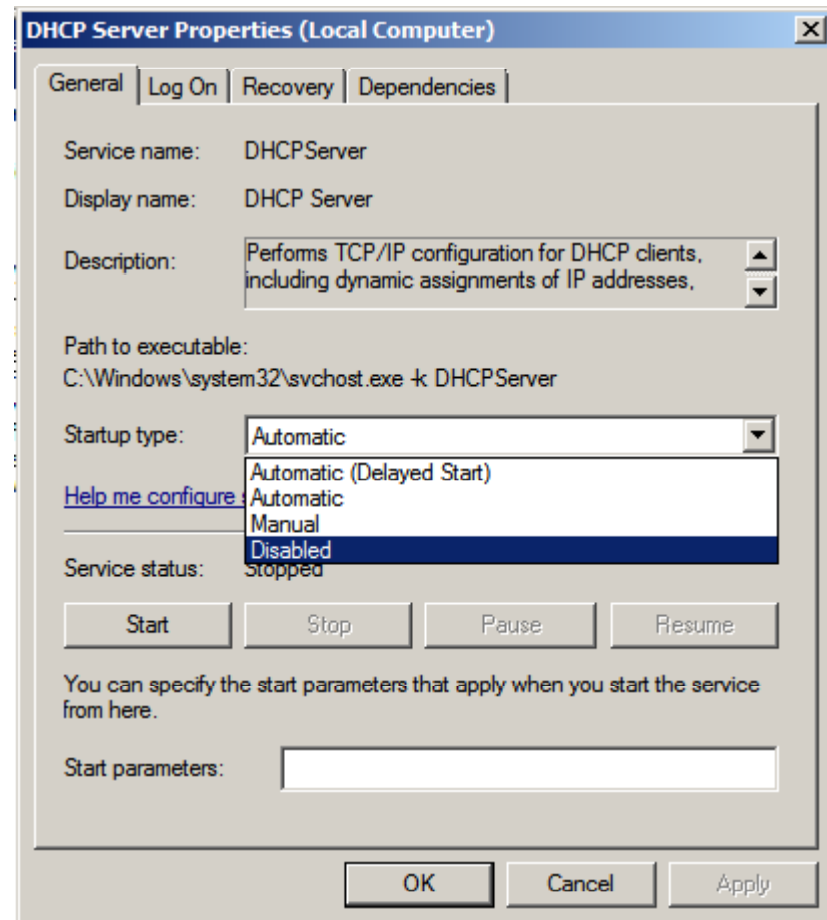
DHCP Server Properties (Local Computer)

General | Log On | Recovery | Dependencies

Service name: DHCPServer

Display name: DHCP Server

Description: Performs TCP/IP configuration for DHCP clients, including dynamic assignments of IP addresses,

Path to executable:
C:\Windows\system32\svchost.exe -k DHCPServer

Startup type: Automatic

Automatic (Delayed Start)
Automatic
Manual
Disabled

Help me configure s

Service status: Stopped

Start | Stop | Pause | Resume

You can specify the start parameters that apply when you start the service from here.

Start parameters:

OK | Cancel | Apply